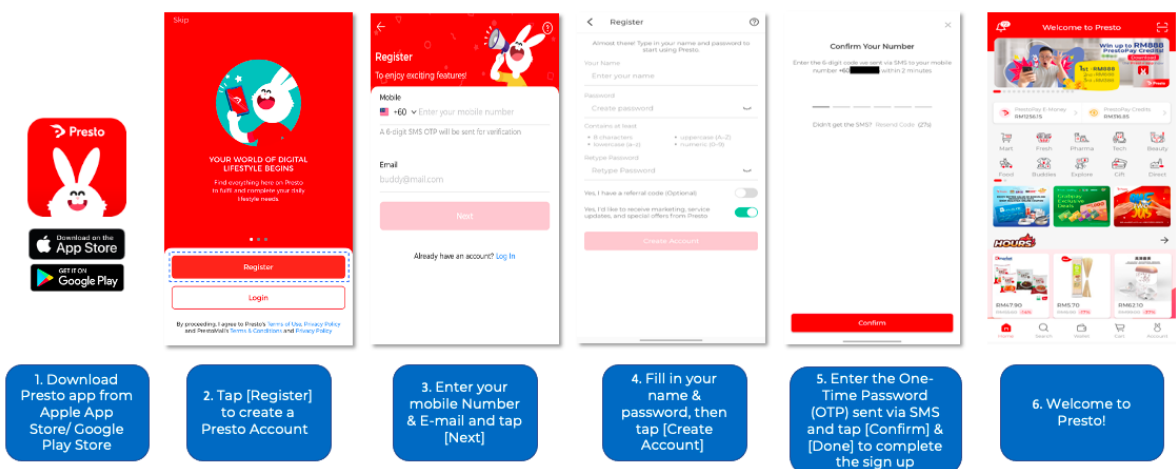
Presto

Download on the App Store

GET IT ON Google Play

1. Download Presto app from Apple App Store/ Google Play Store

Skip

YOUR WORLD OF DIGITAL LIFESTYLE BEGINS

Find everything here on Presto to fulfil and complete your daily lifestyle needs

Register

Login

By proceeding, I agree to Presto's Terms of Use, Privacy Policy and PrestoMall's Terms & Conditions and Privacy Policy

2. Tap [Register] to create a Presto Account

Register

To enjoy exciting features!

Mobile

+60 Enter your mobile number

A 6-digit SMS OTP will be sent for verification

Email

buddy@mail.com

Next

Already have an account? Log In

3. Enter your mobile Number & E-mail and tap [Next]

Register

Almost there! Type in your name and password to start using Presto.

Your Name

Enter your name

Password

Create password

Contains at least

8 characters · uppercase (A-Z)
lowercase (a-z) · numeric (0-9)

Retype Password

Retype Password

Yes, I have a referral code (Optional)

Yes, I'd like to receive marketing, service updates, and special offers from Presto

Create Account

4. Fill in your name & password, then tap [Create Account]

Confirm Your Number

Enter the 6-digit code we sent via SMS to your mobile number +60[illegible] within 2 minutes

Didn't get the SMS? Resend Code (27s)

Confirm

5. Enter the One-Time Password (OTP) sent via SMS and tap [Confirm] & [Done] to complete the sign up

Welcome to Presto

Win up to RM888 PrestoPay Credits

PrestoPay E-Money RM126.15

PrestoPay Credits RM516.65

Mart Fresh Pharma Tech Beauty

Food Buddies Explore Gift Direct

HOURS

RM47.90 RM5.70 RM62.10

Home Search Wallet Cart Account

6. Welcome to Presto!